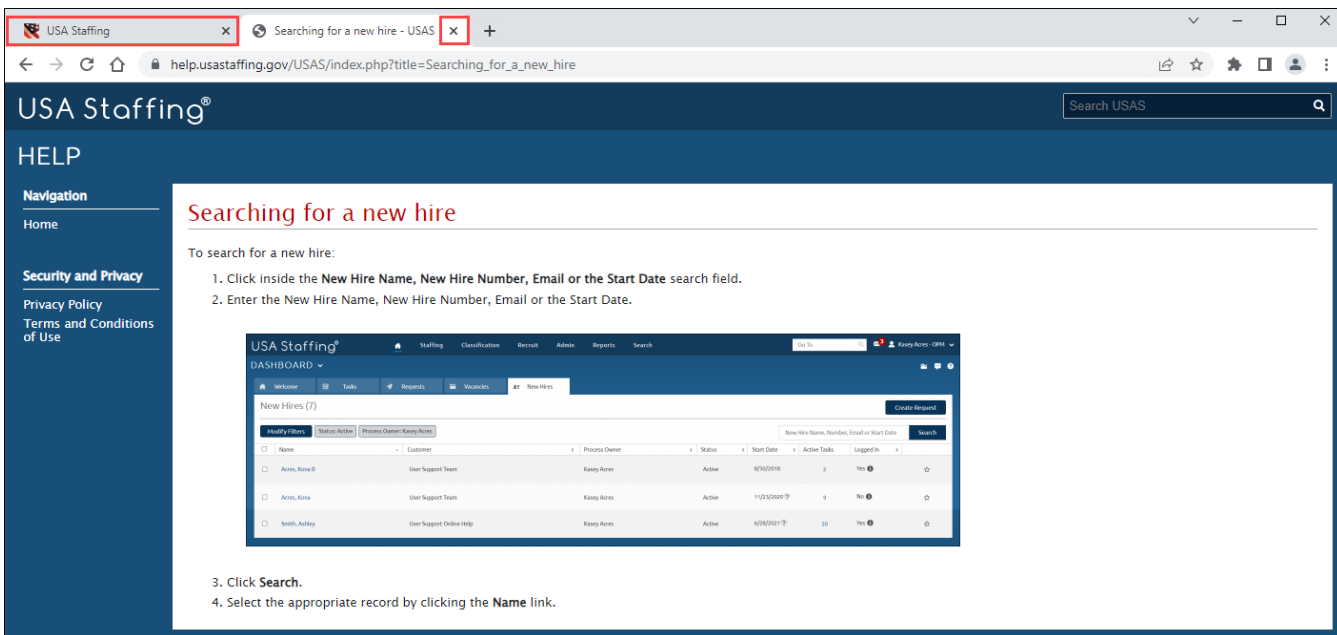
USA Staffing ×
Searching for a new hire - USAS ×
+

help.usastaffing.gov/USAS/index.php?title=Searching_for_a_new_hire

USA Staffing®

Search USAS

HELP

Navigation
Home

Security and Privacy
Privacy Policy
Terms and Conditions of Use

Searching for a new hire

To search for a new hire:

1. Click inside the **New Hire Name, New Hire Number, Email or the Start Date** search field.
2. Enter the New Hire Name, New Hire Number, Email or the Start Date.

USA Staffing® Staffing Classification Recruit Admin Reports Search Go To Kasey Acres - OPM
DASHBOARD
Welcome Tasks Requests Vacancies New Hires
New Hires (7) Create Request
Modify Filters Status: Active Process Owner: Kasey Acres New Hire Name, Number, Email or Start Date Search

| | Name | Customer | Process Owner | Status | Start Date | Active Tasks | Logged In | |
|---|---|---|---|---|---|---|---|---|
| | Acres, Kona B | User Support Team | Kasey Acres | Active | 9/30/2019 | 2 | Yes | |
| | Acres, Kona | User Support Team | Kasey Acres | Active | 11/23/2020 | 9 | No | |
| | Smith, Ashley | User Support Online Help | Kasey Acres | Active | 4/28/2021 | 20 | Yes | |

3. Click **Search**.
4. Select the appropriate record by clicking the **Name** link.